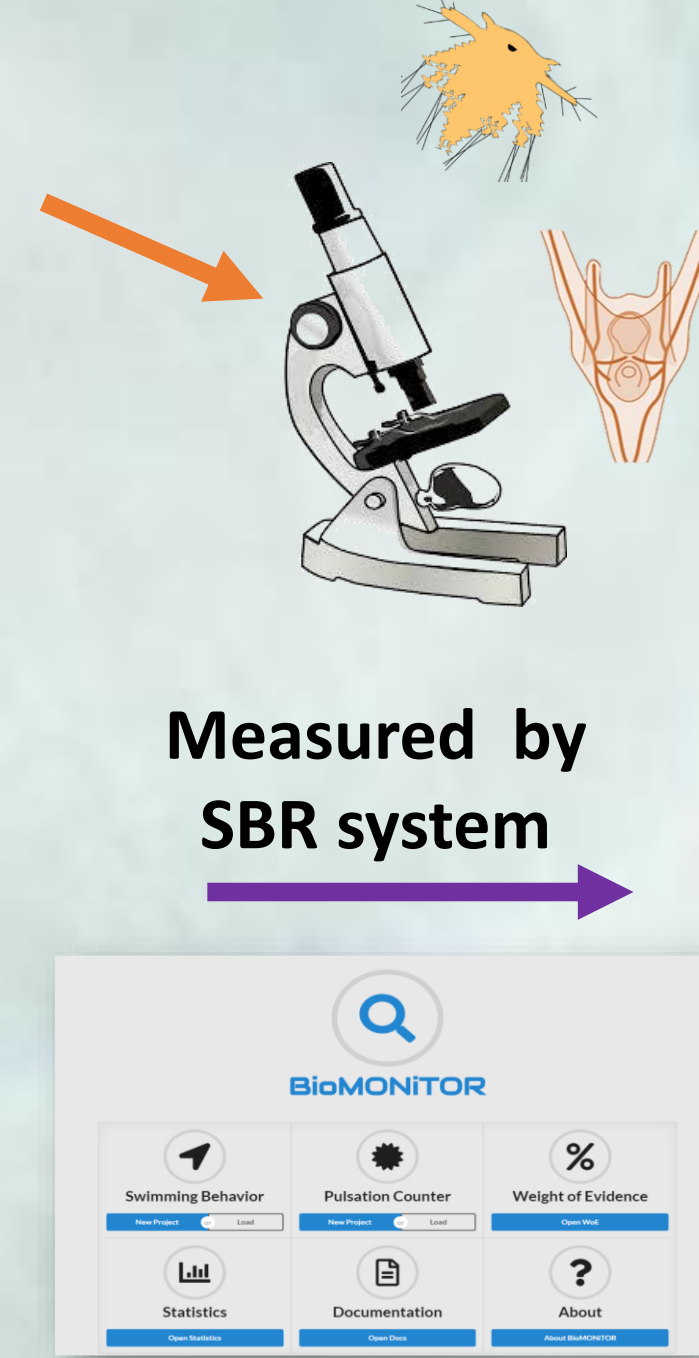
Measured by SBR system

BioMONiTOR

Swimming Behavior
New Project or Load

Pulsation Counter
New Project or Load

Weight of Evidence
Open WoE

Statistics
Open Statistics

Documentation
Open Docs

About
About BioMONITOR